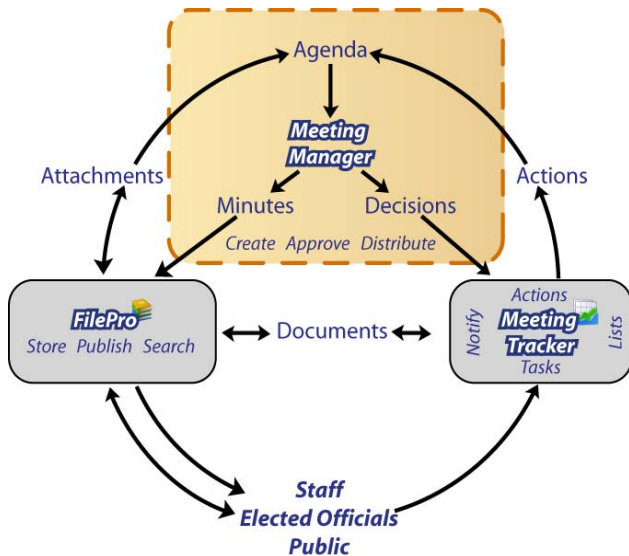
Agenda

Meeting Manager

Minutes

Decisions

Create Approve Distribute

Attachments

Actions

FilePro

Store Publish Search

Documents

Actions

Notify

Meeting Tracker

Lists

Tasks

Staff

Elected Officials

Public